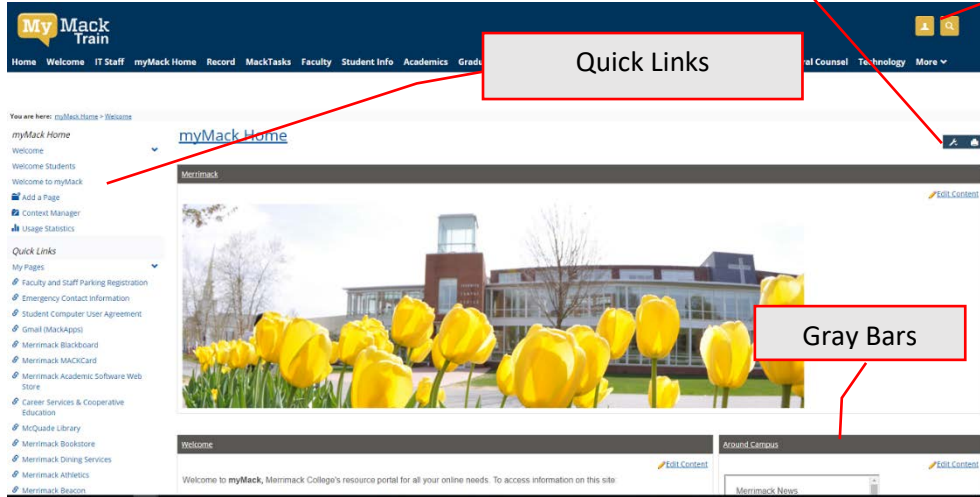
My Mack Train

Home Welcome IT Staff myMack Home Record MackTasks Faculty Student Info Academics Gradu

Quick Links

ral Counsel Technology More

You are here: myMack Home > Welcome

myMack Home
Welcome
Welcome Students
Welcome to myMack
Add a Page
Context Manager
Usage Statistics

Quick Links
My Pages
Faculty and Staff Parking Registration
Emergency Contact Information
Student Computer User Agreement
Gmail (MackApps)
Merrimack Blackboard
Merrimack MACKCard
Merrimack Academic Software Web Store
Career Services & Cooperative Education
McQuade Library
Merrimack Bookstore
Merrimack Dining Services
Merrimack Athletics
Merrimack Beacon

myMack Home

Merrimack

Edit Content

Gray Bars

Welcome

Edit Content

Welcome to myMack, Merrimack College's resource portal for all your online needs. To access information on this site:

Around Campus

Edit Content

Merrimack News